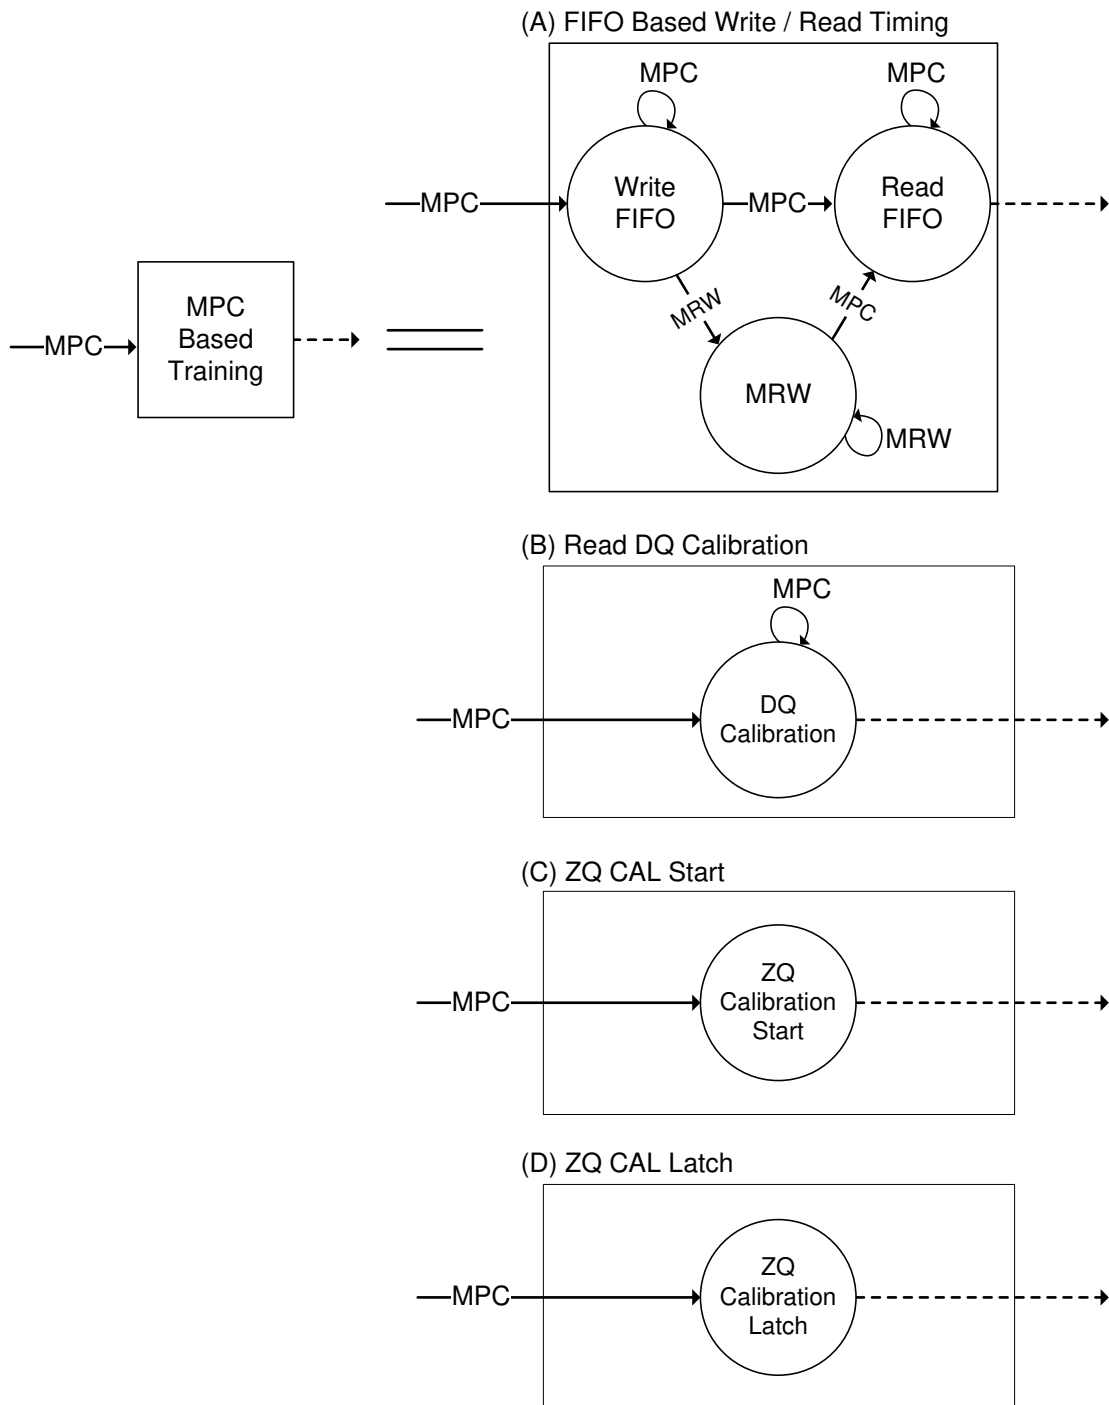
MPC

MPC Based Training

(A) FIFO Based Write / Read Timing

MPC

MPC

MPC

Write FIFO

MPC

Read FIFO

MRW

MPC

MRW

MRW

(B) Read DQ Calibration

MPC

MPC

DQ Calibration

(C) ZQ CAL Start

MPC

ZQ Calibration Start

(D) ZQ CAL Latch

MPC

ZQ Calibration Latch